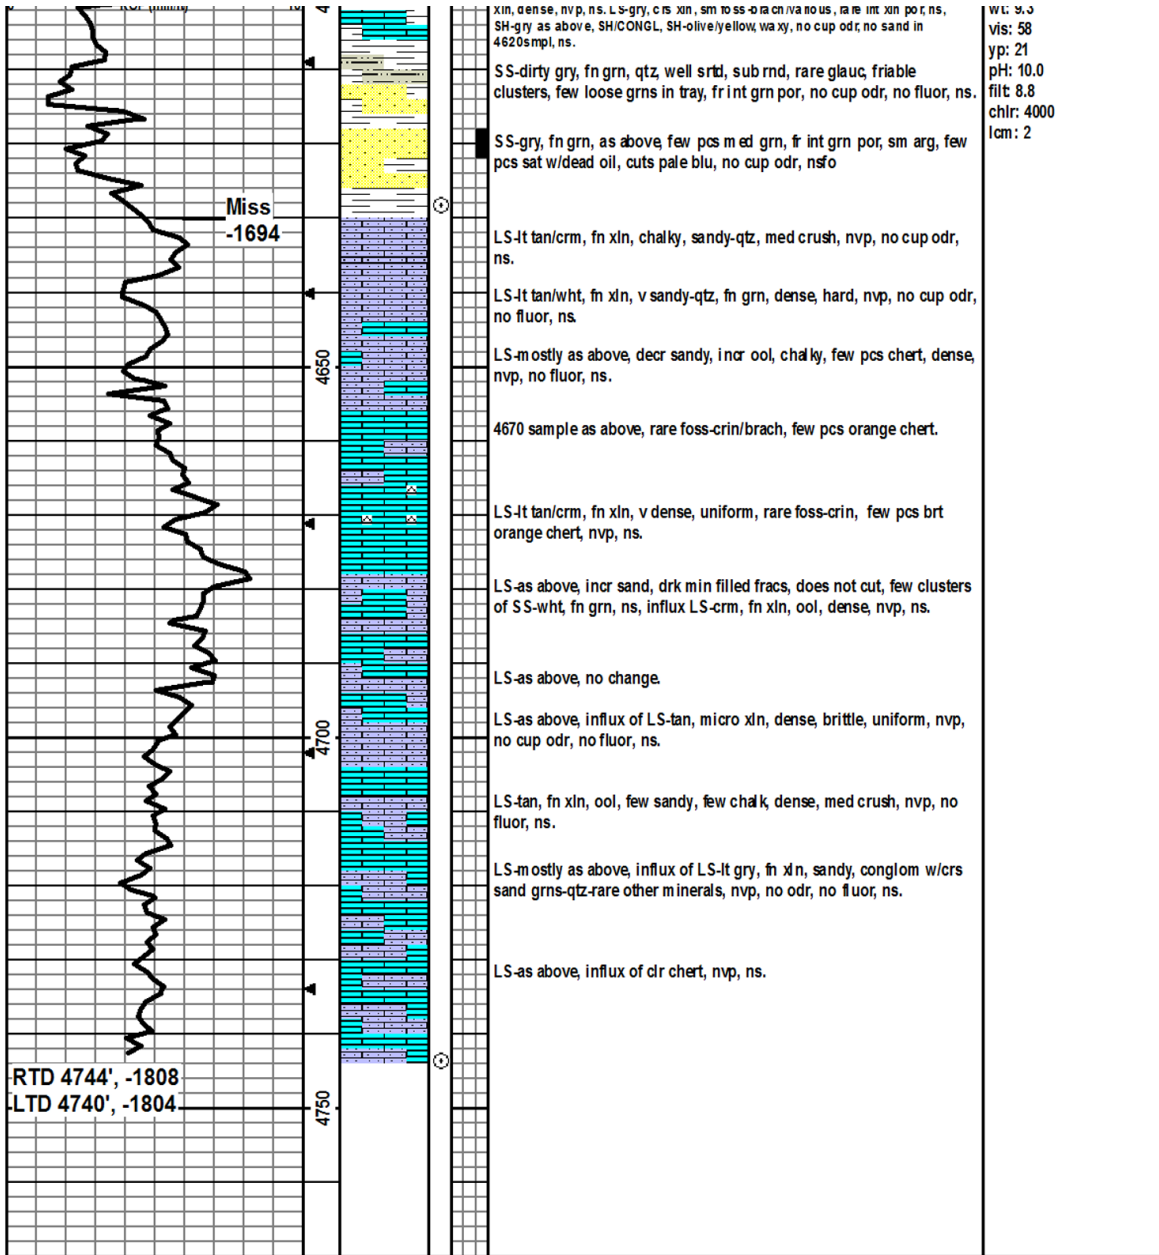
xln, dense, nvp, ns. LS-gry, crs xln, sm foss-brach/various, rare int xln por, ns, SH-gry as above, SH/CONGL, SH-olive/yellow, waxy, no cup odr, no sand in 4620smpl, ns.

SS-dirty gry, fn grn, qtz, well srtd, sub rnd, rare glauc, friable clusters, few loose grns in tray, fr int grn por, no cup odr, no fluor, ns.

SS-gry, fn grn, as above, few pcs med grn, fr int grn por, sm arg, few pcs sat w/dead oil, cuts pale blu, no cup odr, nsfo

LS-lt tan/crm, fn xln, chalky, sandy-qtz, med crush, nvp, no cup odr, ns.

LS-lt tan/wht, fn xln, v sandy-qtz, fn grn, dense, hard, nvp, no cup odr, no fluor, ns.

LS-mostly as above, decr sandy, incr ool, chalky, few pcs chert, dense, nvp, no fluor, ns.

4670 sample as above, rare foss-crin/brach, few pcs orange chert.

LS-lt tan/crm, fn xln, v dense, uniform, rare foss-crin, few pcs brt orange chert, nvp, ns.

LS-as above, incr sand, drk min filled fracs, does not cut, few clusters of SS-wht, fn grn, ns, influx LS-crm, fn xln, ool, dense, nvp, ns.

LS-as above, no change.

LS-as above, influx of LS-tan, micro xln, dense, brittle, uniform, nvp, no cup odr, no fluor, ns.

LS-tan, fn xln, ool, few sandy, few chalk, dense, med crush, nvp, no fluor, ns.

LS-mostly as above, influx of LS-lt gry, fn xln, sandy, conglom w/crs sand grns-qtz-rare other minerals, nvp, no odr, no fluor, ns.

LS-as above, influx of clr chert, nvp, ns.

wt: 9.3
vis: 58
yp: 21
pH: 10.0
filt: 8.8
chlr: 4000
lcm: 2

Miss
-1694

4650
4700
4750

RTD 4744', -1808
LTD 4740', -1804